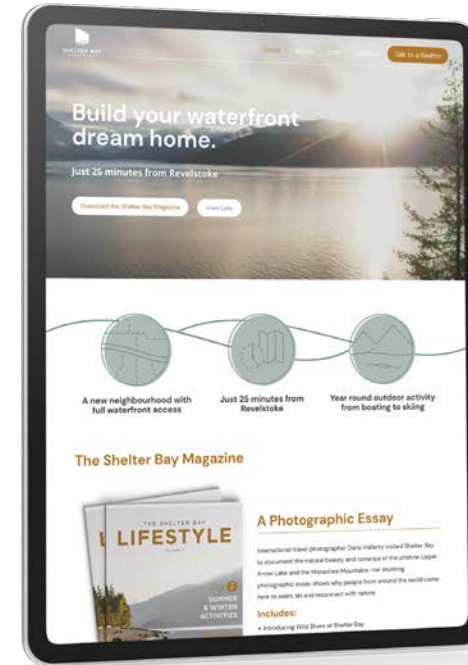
SHELTER BAY

Home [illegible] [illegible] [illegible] Talk to a Realtor

Build your waterfront dream home.

Just 25 minutes from Revelstoke

Download the Shelter Bay Magazine

View Lots

A new neighbourhood with full waterfront access

Just 25 minutes from Revelstoke

Year round outdoor activity from boating to skiing

The Shelter Bay Magazine

THE SHELTER BAY

LIFESTYLE

SUMMER & WINTER ACTIVITIES

A Photographic Essay

International travel photographer Dana Hallerty visited Shelter Bay to document the natural beauty and romance of the pristine Upper Arrow Lake and the Monashee Mountains. Her stunning photographic essay shows why people from around the world come here to swim, ski and reconnect with nature.

Includes:

• Introducing Wild Shots at Shelter Bay